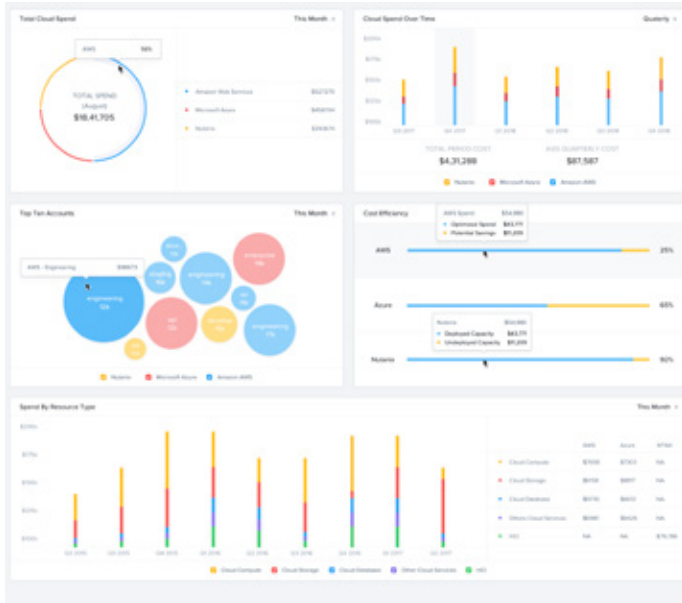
Total Cloud Spend

This Month

AWS 56%

TOTAL SPEND (August)

$18,41,705

Amazon Web Services $527,570

Microsoft Azure $458,104

Nutanix $241,670

Cloud Spend Over Time

Quaterly

TOTAL PERIOD COST

$4,31,298

AVG QUARTERLY COST

$87,587

Nutanix Microsoft Azure Amazon AWS

Top Ten Accounts

This Month

AWS - Engineering $98673

engineering 10k

Nutanix Microsoft Azure Amazon AWS

Cost Efficiency

AWS Spend $54,880

Optimized Spend $43,711

Potential Savings $11,209

AWS 25%

Azure 65%

Nutanix $54,880

Deployed Capacity $43,711

Undeployed Capacity $11,209

Nutanix 92%

Spend By Resource Type

This Month

| | AWS | Azure | NTNX |
|---|---|---|---|
| Cloud Compute | $7659 | $7303 | NA |
| Cloud Storage | $6758 | $6817 | NA |
| Cloud Database | $6776 | $6413 | NA |
| Other Cloud Services | $6081 | $6429 | NA |
| HCI | NA | NA | $76,791 |

Cloud Compute Cloud Storage Cloud Database Other Cloud Services HCI